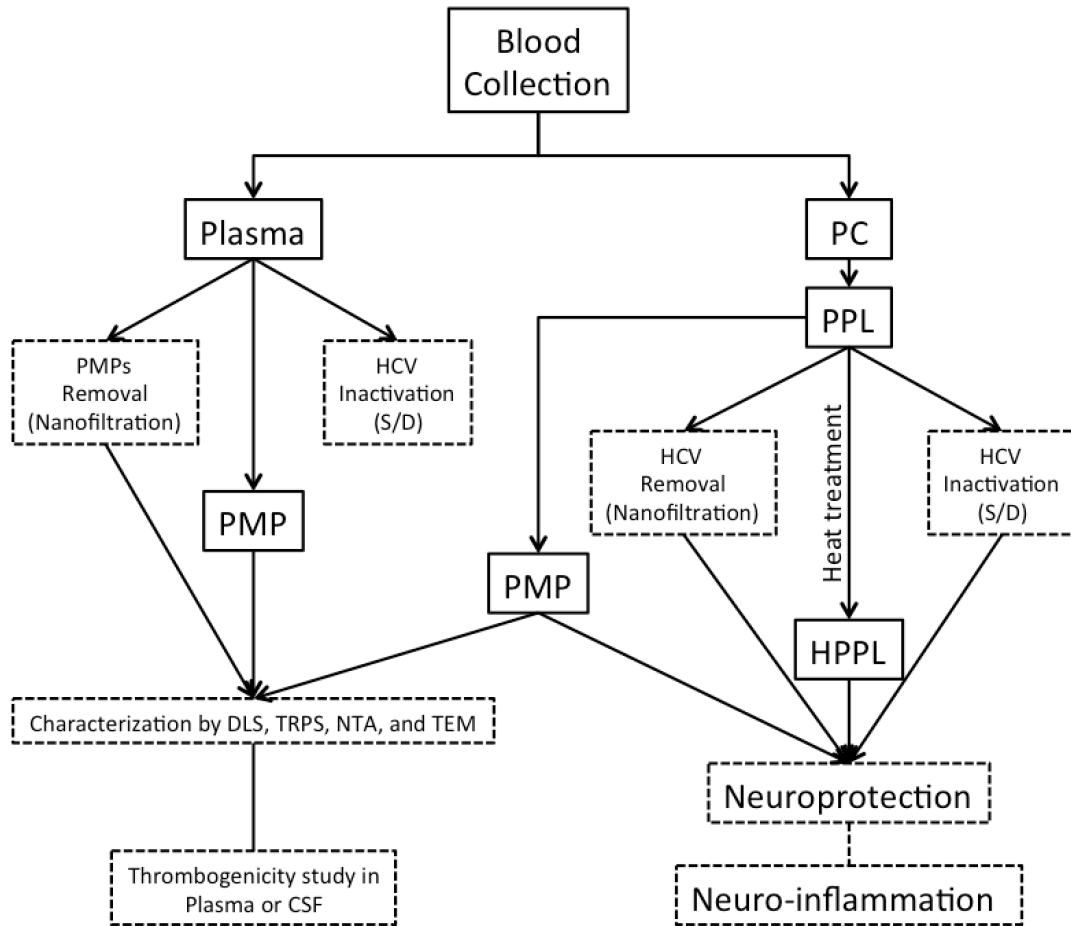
Blood Collection

Plasma

PC

PPL

PMPs Removal (Nanofiltration)

HCV Inactivation (S/D)

PMP

HCV Removal (Nanofiltration)

Heat treatment

HCV Inactivation (S/D)

PMP

HPPL

Characterization by DLS, TRPS, NTA, and TEM

Neuroprotection

Thrombogenicity study in Plasma or CSF

Neuro-inflammation